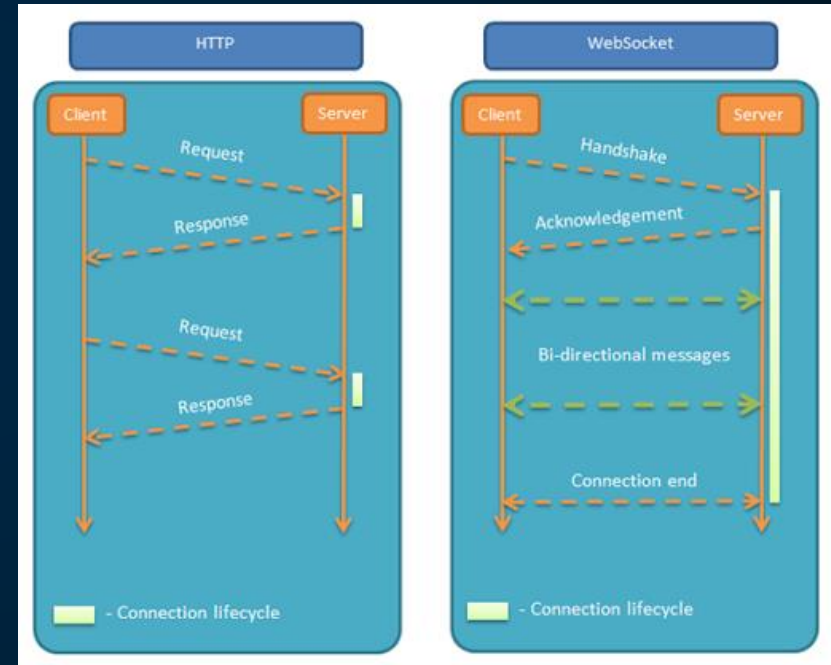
HTTP

Client

Server

Request

Response

Request

Response

- Connection lifecycle

WebSocket

Client

Server

Handshake

Acknowledgement

Bi-directional messages

Connection end

- Connection lifecycle